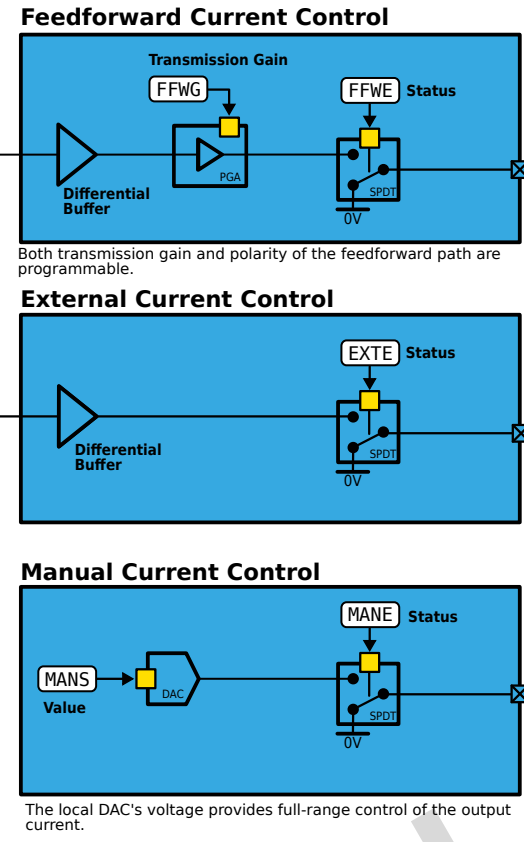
Feedforward Current Control

Transmission Gain

FFWG

FFWE Status

Differential Buffer

PGA

SPDT

0V

Both transmission gain and polarity of the feedforward path are programmable.

External Current Control

EXTE Status

Differential Buffer

SPDT

0V

Manual Current Control

MANE Status

MANS

Value

DAC

SPDT

0V

The local DAC's voltage provides full-range control of the output current.